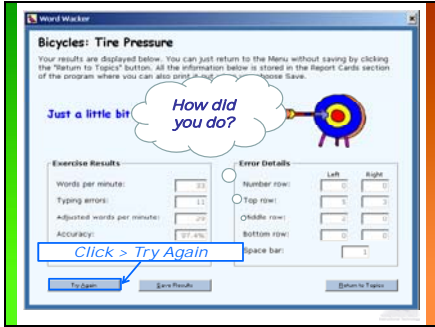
Word Wacker

Bicycles: Tire Pressure

Your results are displayed below. You can just return to the Menu without saving by clicking the "Return to Topics" button. All the information below is stored in the Report Cards section of the program where you can also print it out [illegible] choose Save.

Just a little bit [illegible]

How did you do?

Exercise Results

Words per minute: 33

Typing errors: 11

Adjusted words per minute: 29

Accuracy: 87.4%

Error Details

| | Left | Right |
|---|---|---|
| Number row: | 0 | 0 |
| Top row: | 5 | 3 |
| Middle row: | 2 | 0 |
| Bottom row: | 0 | 0 |
| Space bar: | 1 | |

Click > Try Again

Try Again

Save Results

Return to Topics